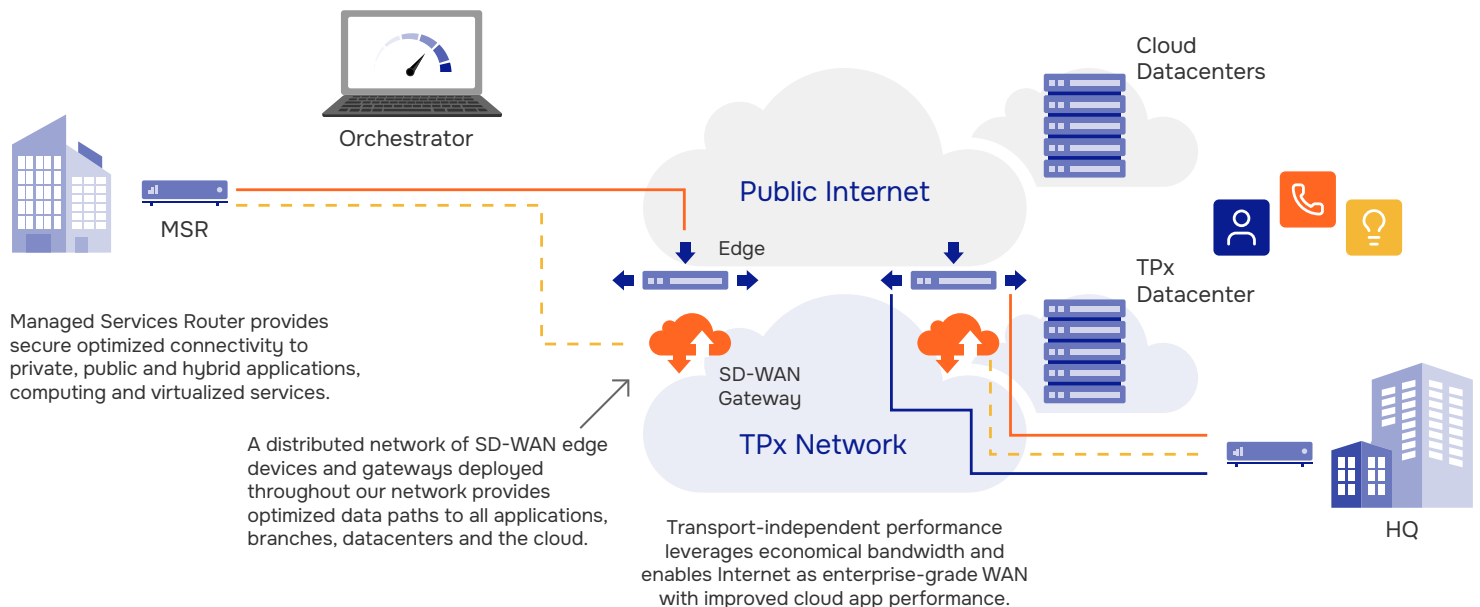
Orchestrator

Cloud Datacenters

Public Internet

MSR

Edge

TPx Datacenter

Managed Services Router provides secure optimized connectivity to private, public and hybrid applications, computing and virtualized services.

SD-WAN Gateway

TPx Network

A distributed network of SD-WAN edge devices and gateways deployed throughout our network provides optimized data paths to all applications, branches, datacenters and the cloud.

HQ

Transport-independent performance leverages economical bandwidth and enables Internet as enterprise-grade WAN with improved cloud app performance.